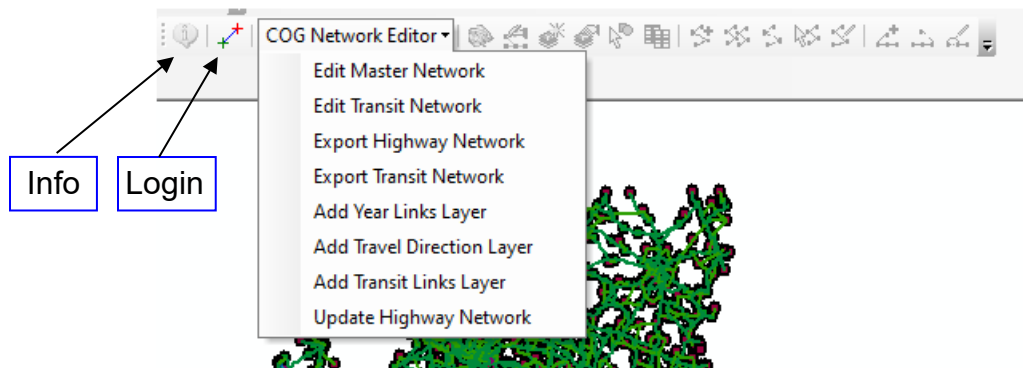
COG Network Editor ▾

Edit Master Network
Edit Transit Network
Export Highway Network
Export Transit Network
Add Year Links Layer
Add Travel Direction Layer
Add Transit Links Layer
Update Highway Network

Info

Login